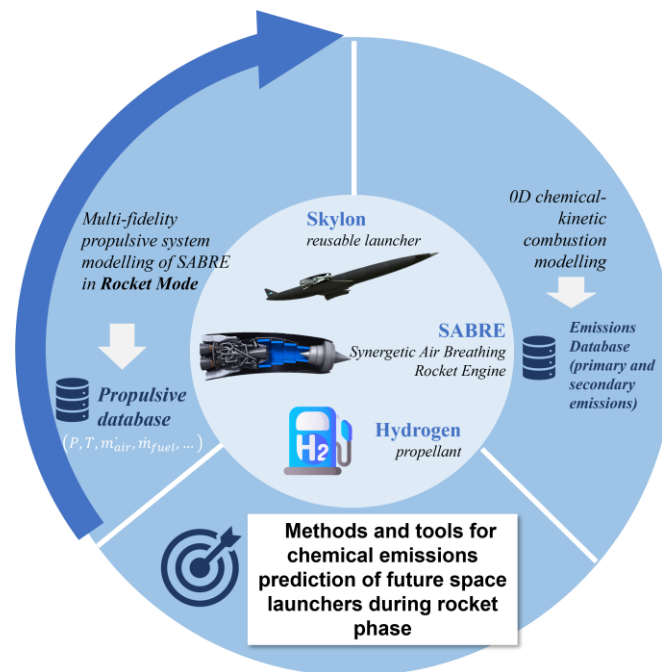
Multi-fidelity propulsive system modelling of SABRE in **Rocket Mode**

Propulsive database
$(P, T, \dot{m}_{air}, \dot{m}_{fuel}, \dots)$

Skylon
reusable launcher

SABRE
Synergetic Air Breathing Rocket Engine

Hydrogen
propellant

H2

0D chemical-kinetic combustion modelling

Emissions Database (primary and secondary emissions)

Methods and tools for chemical emissions prediction of future space launchers during rocket phase